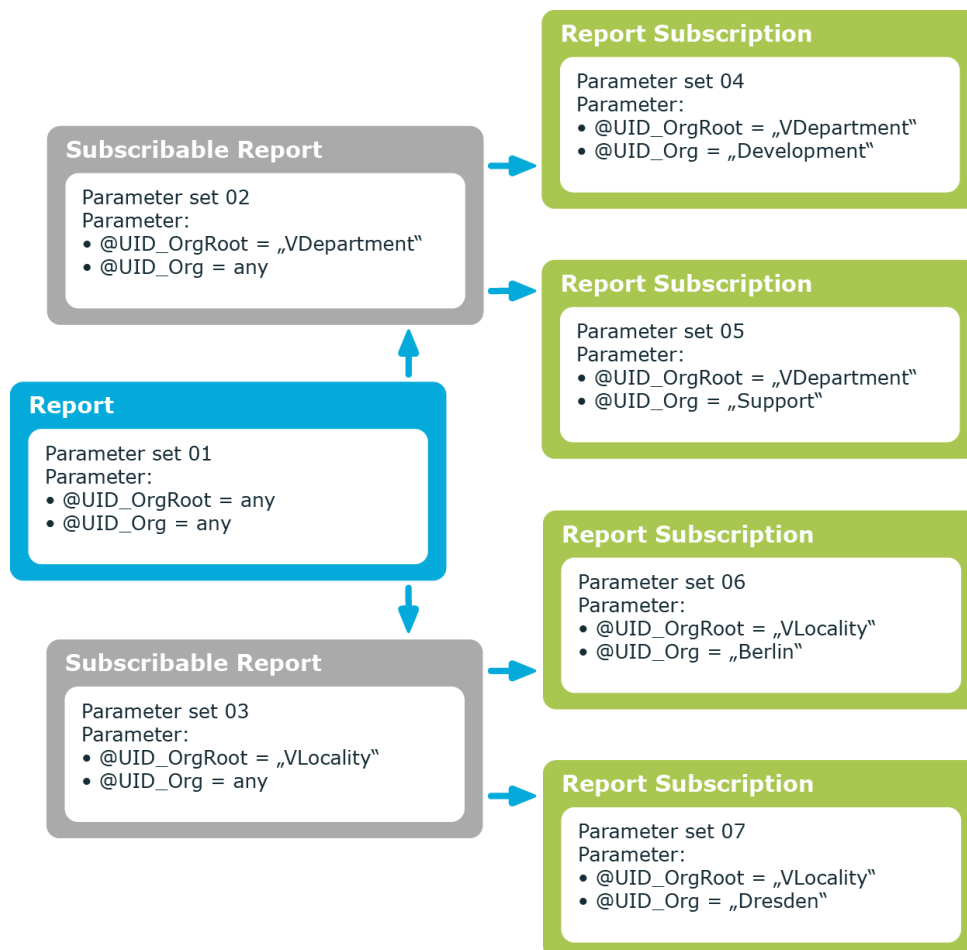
Report Subscription
Parameter set 04
Parameter:
• @UID_OrgRoot = „VDepartment“
• @UID_Org = „Development“

Subscribable Report
Parameter set 02
Parameter:
• @UID_OrgRoot = „VDepartment“
• @UID_Org = any

Report Subscription
Parameter set 05
Parameter:
• @UID_OrgRoot = „VDepartment“
• @UID_Org = „Support“

Report
Parameter set 01
Parameter:
• @UID_OrgRoot = any
• @UID_Org = any

Report Subscription
Parameter set 06
Parameter:
• @UID_OrgRoot = „VLocality“
• @UID_Org = „Berlin“

Subscribable Report
Parameter set 03
Parameter:
• @UID_OrgRoot = „VLocality“
• @UID_Org = any

Report Subscription
Parameter set 07
Parameter:
• @UID_OrgRoot = „VLocality“
• @UID_Org = „Dresden“